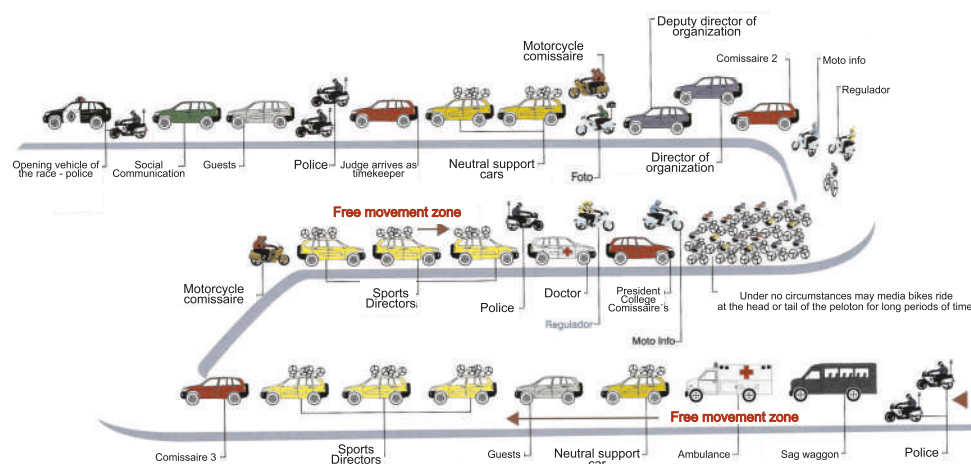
Deputy director of organization

Motorcycle comissaire

Comissaire 2

Moto info

Regulador

Opening vehicle of the race - police

Social Communication

Guests

Police

Judge arrives as timekeeper

Neutral support cars

Foto

Director of organization

Free movement zone

Motorcycle comissaire

Sports Directors

Police

Doctor

President College Comissaire´s

Under no circumstances may media bikes ride at the head or tail of the peloton for long periods of time

Regulador

Moto Info

Free movement zone

Comissaire 3

Sports Directors

Guests

Neutral support car

Ambulance

Sag waggon

Police